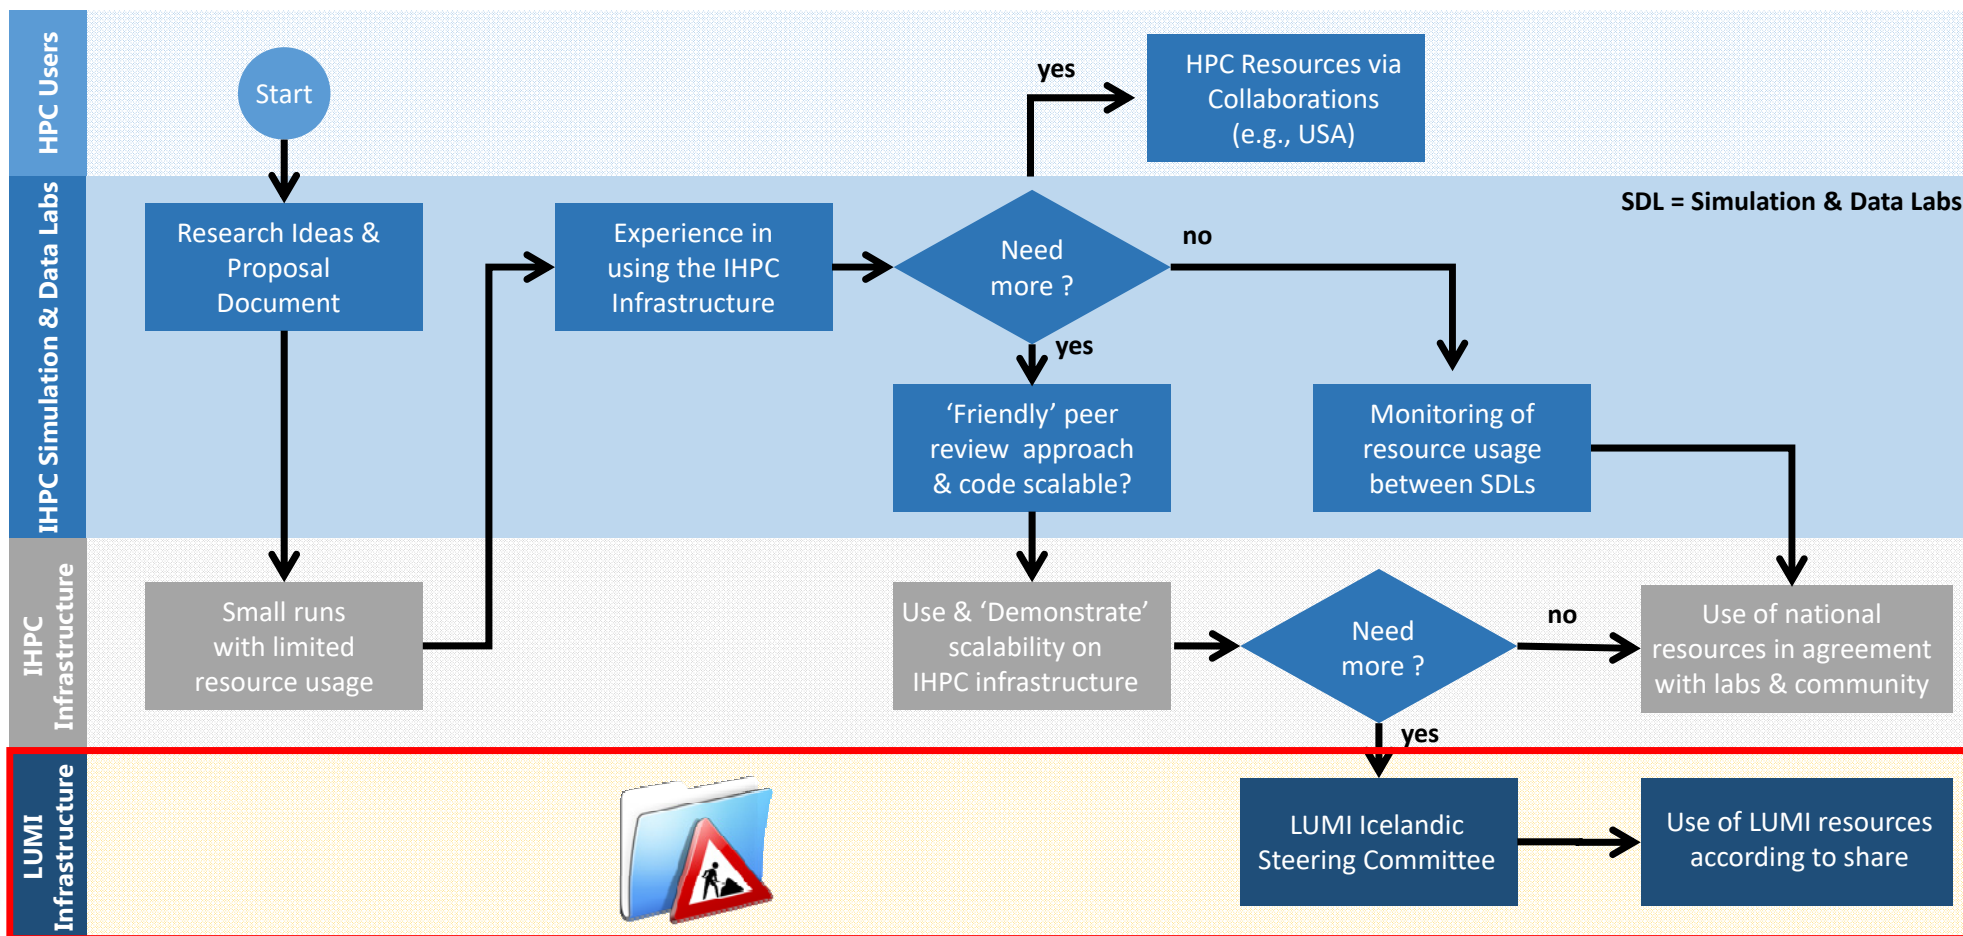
HPC Users

Start

yes

HPC Resources via Collaborations (e.g., USA)

IHPC Simulation & Data Labs

SDL = Simulation & Data Labs

Research Ideas & Proposal Document

Experience in using the IHPC Infrastructure

Need more ?

no

yes

'Friendly' peer review approach & code scalable?

Monitoring of resource usage between SDLs

IHPC Infrastructure

Small runs with limited resource usage

Use & 'Demonstrate' scalability on IHPC infrastructure

Need more ?

no

Use of national resources in agreement with labs & community

yes

LUMI Infrastructure

LUMI Icelandic Steering Committee

Use of LUMI resources according to share